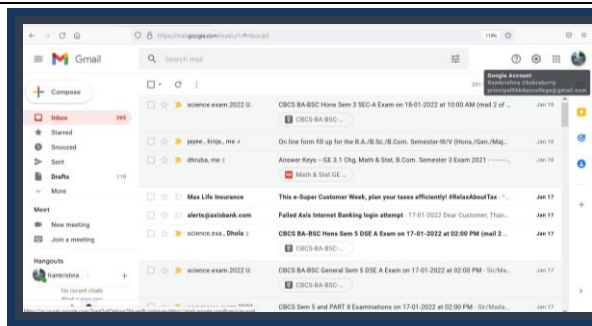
https://mail.google.com/mail/u/1/#inbox

110%

Gmail

Search mail

Google Account
Ramkrishna Chakraborty
principal@kkdascollege@gmail.com

Compose

Inbox 269
Starred
Snoozed
Sent
Drafts 119
More

Meet
New meeting
Join a meeting

Hangouts
Ramkrishna
No recent chats
Start a new one

science.exam.2022 U. CBCS BA-BSC Hons Sem 3 SEC-A Exam on 18-01-2022 at 10:00 AM (mail 2 of ... Jan 18
CBCS-BA-BSC...

jayee., kinja., me 4 On line form fill up for the B.A./B.Sc./B.Com. Semester-III/V (Hons./Gen./Maj... Jan 18

dhruba, me 2 Answer Keys – GE 3.1 Chg, Math & Stat, B.Com. Semester 3 Exam 2021 - ...... Jan 18
Math & Stat GE ...

Max Life Insurance This e-Super Customer Week, plan your taxes efficiently! #RelaxAboutTax - Jan 17

alerts@axisbank.com Failed Axis Internet Banking login attempt - 17-01-2022 Dear Customer, Than... Jan 17

science.exa., Dhola 2 CBCS BA-BSC Hons Sem 5 DSE A Exam on 17-01-2022 at 02:00 PM (mail 2 ... Jan 17
CBCS-BA-BSC...

science.exam.2022 U. CBCS BA-BSC General Sem 5 DSE A Exam on 17-01-2022 at 02:00 PM - Sir/Ma... Jan 17
CBCS-BA-BSC...

CBCS Sem 5 and PART II Examinations on 17-01-2022 at 02:00 PM - Sir/Mada... Jan 17